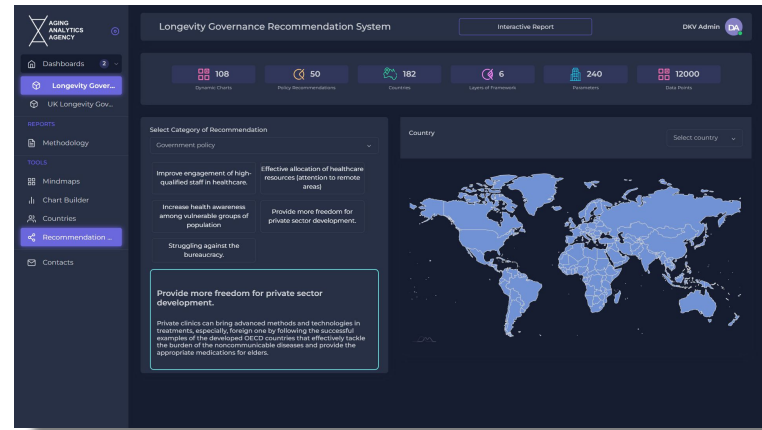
AGING ANALYTICS AGENCY

Dashboards 2

Longevity Gover...

UK Longevity Gov...

REPORTS

Methodology

TOOLS

Mindmaps

Chart Builder

Countries

Recommendation ...

Contacts

Longevity Governance Recommendation System

Interactive Report

DKV Admin DA

108 Dynamic Charts

50 Policy Recommendations

182 Countries

6 Layers of Framework

240 Parameters

12000 Data Points

Select Category of Recommendation

Government policy

Improve engagement of high-qualified staff in healthcare.

Effective allocation of healthcare resources (attention to remote areas)

Increase health awareness among vulnerable groups of population

Provide more freedom for private sector development.

Struggling against the bureaucracy.

Provide more freedom for private sector development.

Private clinics can bring advanced methods and technologies in treatments, especially, foreign one by following the successful examples of the developed OECD countries that effectively tackle the burden of the noncommunicable diseases and provide the appropriate medications for elders.

Country

Select country